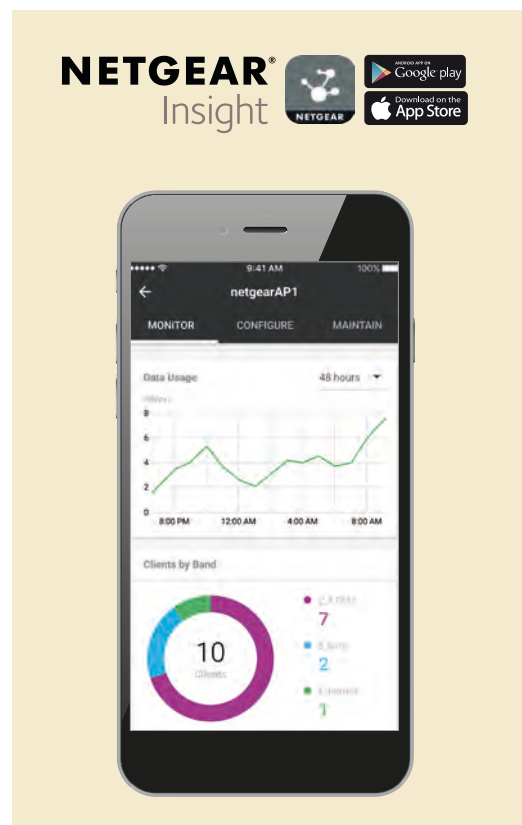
NETGEAR®
Insight

NETGEAR

ANDROID APP ON
Google play

Download on the
App Store

9:41 AM
100%

netgearAP1

MONITOR
CONFIGURE
MAINTAIN

Data Usage
48 hours

(Mbps)
8
6
4
2
0
8:00 PM
12:00 AM
4:00 AM
8:00 AM

Clients by Band

10
Clients

2.4 GHz
7
5 GHz
2
Ethernet
1